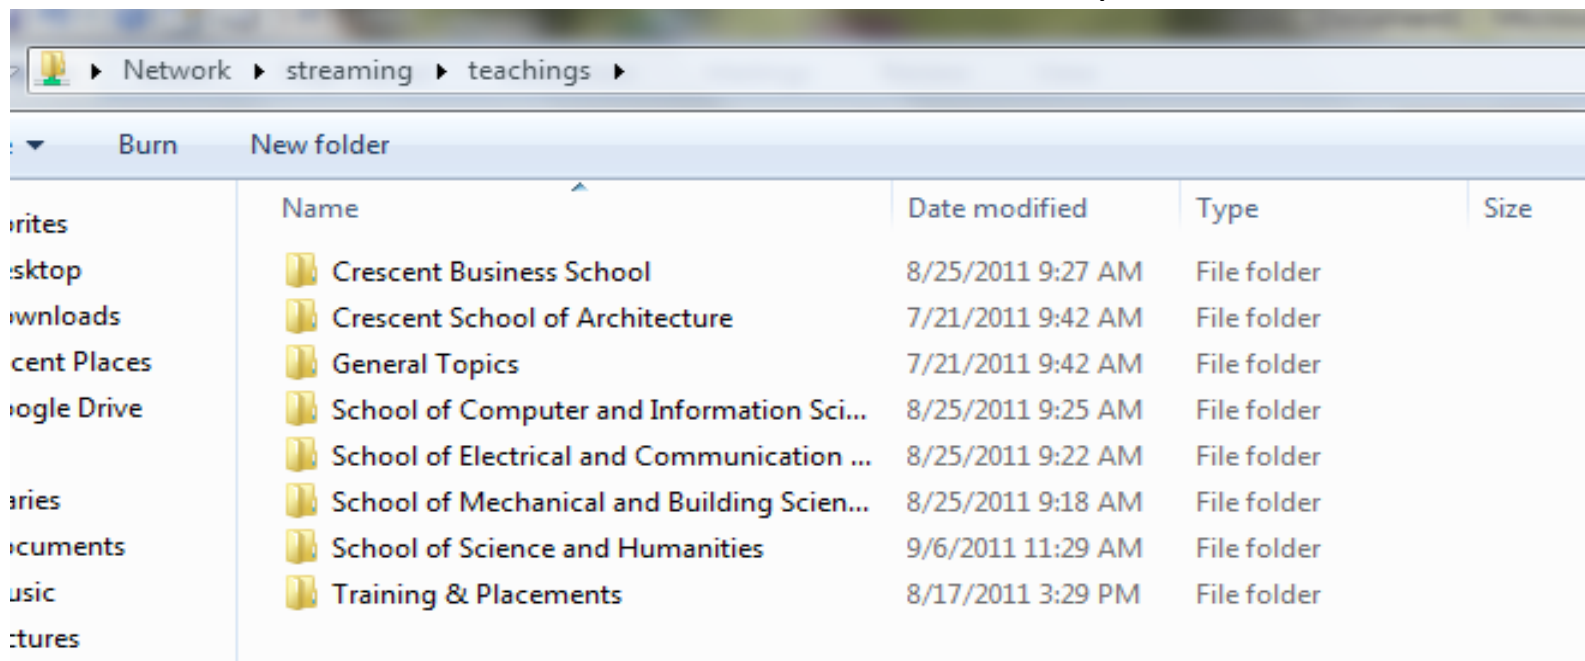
Network ▸ streaming ▸ teachings ▸

Burn New folder

rites
sktop
wnloads
cent Places
ogle Drive

aries
cuments
usic
ctures

| Name | Date modified | Type | Size |
|---|---|---|---|
| Crescent Business School | 8/25/2011 9:27 AM | File folder | |
| Crescent School of Architecture | 7/21/2011 9:42 AM | File folder | |
| General Topics | 7/21/2011 9:42 AM | File folder | |
| School of Computer and Information Sci... | 8/25/2011 9:25 AM | File folder | |
| School of Electrical and Communication ... | 8/25/2011 9:22 AM | File folder | |
| School of Mechanical and Building Scien... | 8/25/2011 9:18 AM | File folder | |
| School of Science and Humanities | 9/6/2011 11:29 AM | File folder | |
| Training & Placements | 8/17/2011 3:29 PM | File folder | |